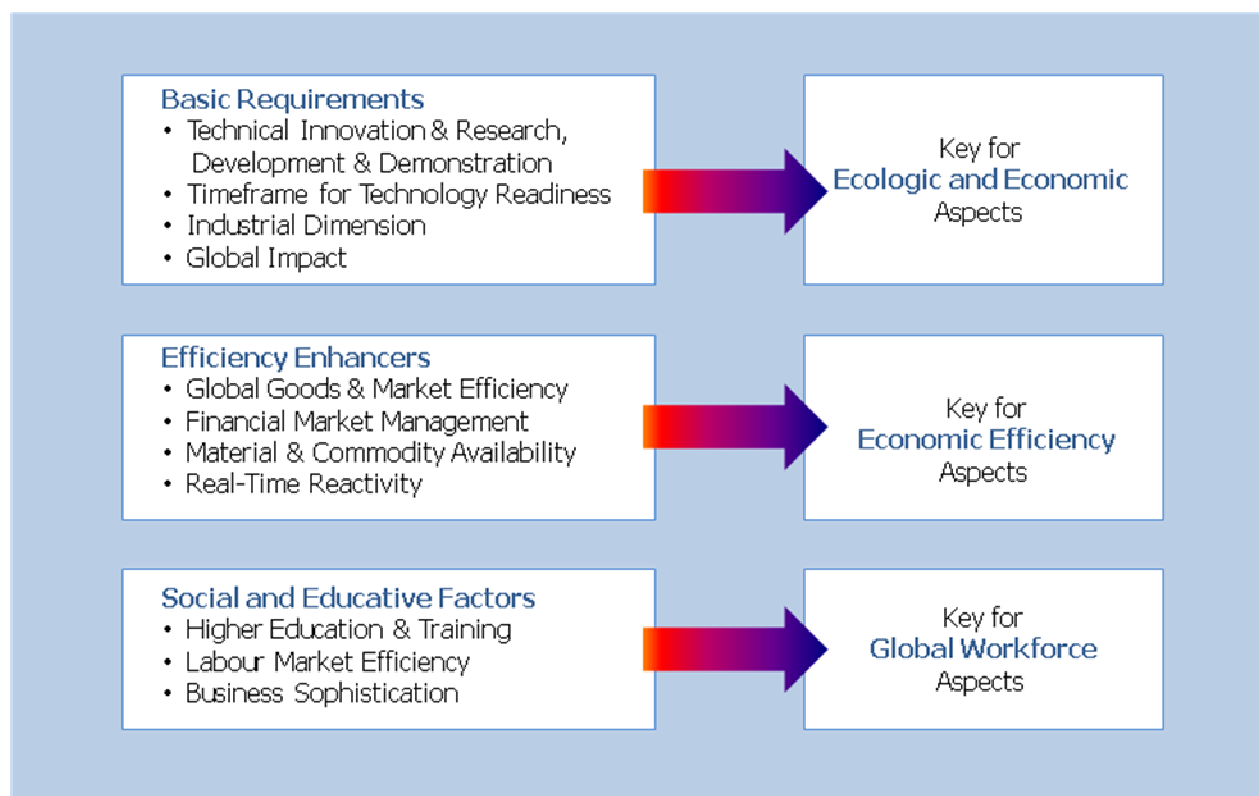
Basic Requirements
• Technical Innovation & Research, Development & Demonstration
• Timeframe for Technology Readiness
• Industrial Dimension
• Global Impact

Key for
Ecologic and Economic
Aspects

Efficiency Enhancers
• Global Goods & Market Efficiency
• Financial Market Management
• Material & Commodity Availability
• Real-Time Reactivity

Key for
Economic Efficiency
Aspects

Social and Educative Factors
• Higher Education & Training
• Labour Market Efficiency
• Business Sophistication

Key for
Global Workforce
Aspects